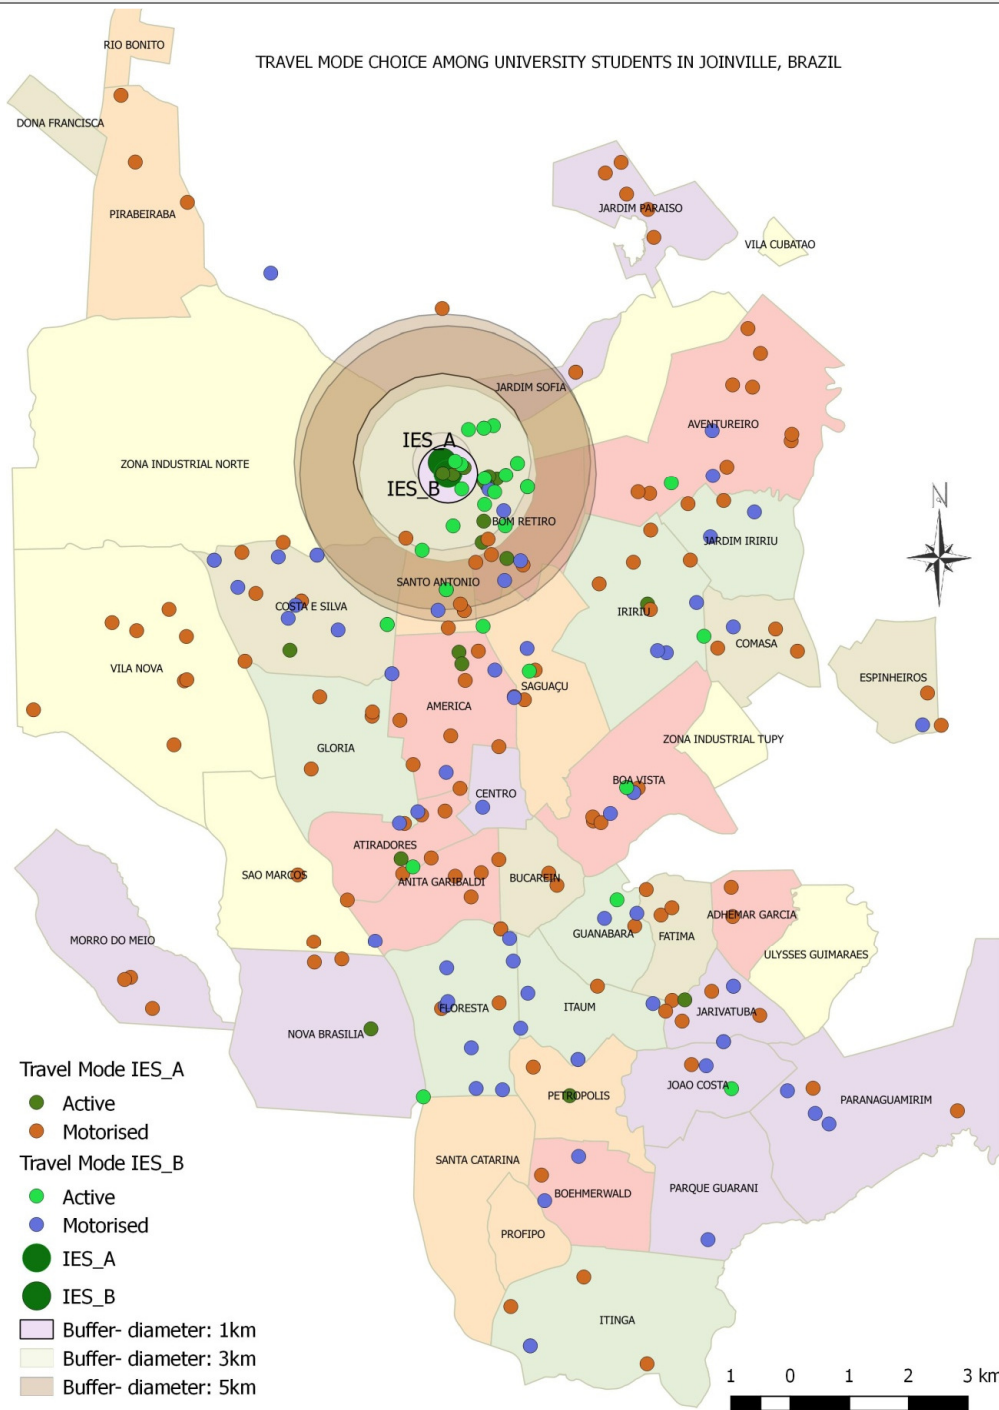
TRAVEL MODE CHOICE AMONG UNIVERSITY STUDENTS IN JOINVILLE, BRAZIL

RIO BONITO
DONA FRANCISCA
PIRABEIRABA
JARDIM PARAISO
VILA CUBATAO
JARDIM SOFIA
AVENTUREIRO
ZONA INDUSTRIAL NORTE
IES_A
IES_B
BOM RETIRO
JARDIM IRIRIU
N
SANTO ANTONIO
COSTA E SILVA
IRIRIU
COMASA
ESPINHEIROS
VILA NOVA
SAGUAÇU
AMERICA
GLORIA
ZONA INDUSTRIAL TUPY
BOA VISTA
CENTRO
ATIRADORES
SAO MARCOS
ANITA GARIBALDI
BUCAREIN
ADHEMAR GARCIA
GUANABARA
FATIMA
ULYSSES GUIMARAES
MORRO DO MEIO
FLORESTA
ITAUM
JARIVATUBA
NOVA BRASILIA
JOAO COSTA
PETROPOLIS
PARANAGUAMIRIM
SANTA CATARINA
BOEHMERWALD
PARQUE GUARANI
PROFIPO
ITINGA

Travel Mode IES_A
Active
Motorised
Travel Mode IES_B
Active
Motorised
IES_A
IES_B
Buffer- diameter: 1km
Buffer- diameter: 3km
Buffer- diameter: 5km

1 0 1 2 3 km